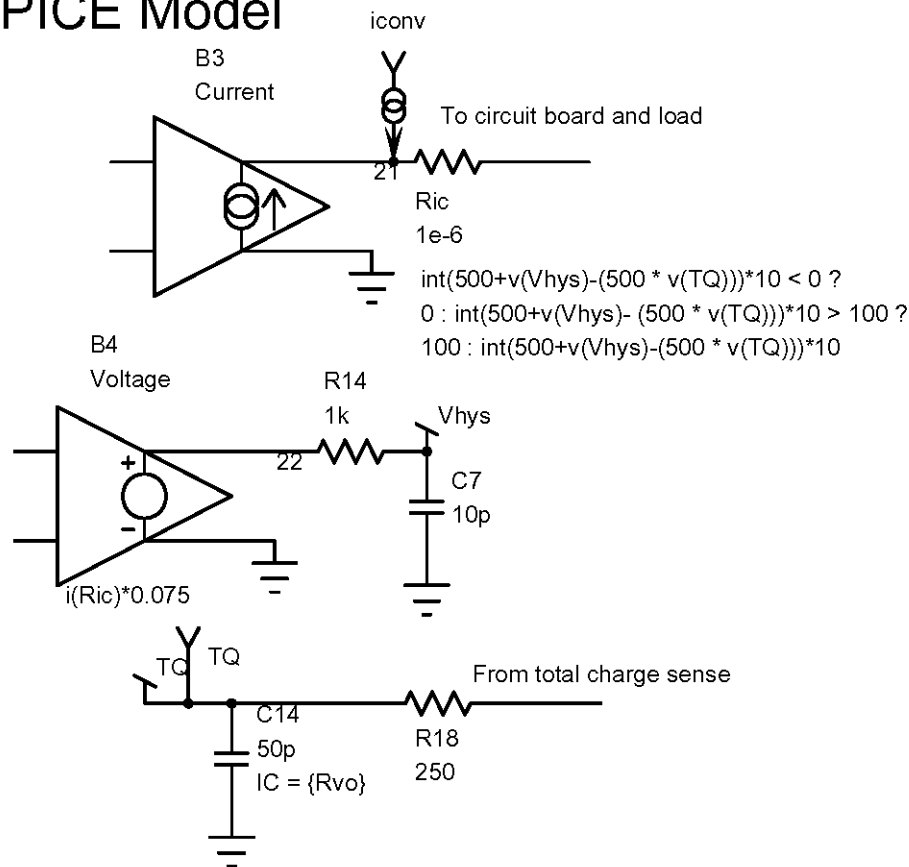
PICE Model

iconv

B3
Current

To circuit board and load

21

Ric
1e-6

int(500+v(Vhys)-(500 * v(TQ)))*10 < 0 ?
0 : int(500+v(Vhys)- (500 * v(TQ)))*10 > 100 ?
100 : int(500+v(Vhys)-(500 * v(TQ)))*10

B4
Voltage

R14
1k

Vhys

22

+
-

C7
10p

i(Ric)*0.075

TQ

TQ

From total charge sense

C14
50p
IC = {Rvo}

R18
250